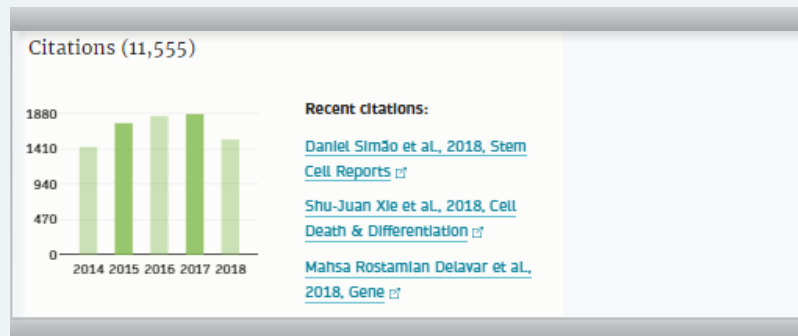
Citations (11,555)

1880
1410
940
470
0
2014 2015 2016 2017 2018

Recent citations:

Daniel Simão et al., 2018, Stem Cell Reports

Shu-Juan Xie et al., 2018, Cell Death & Differentiation

Mahsa Rostamian Delavar et al., 2018, Gene